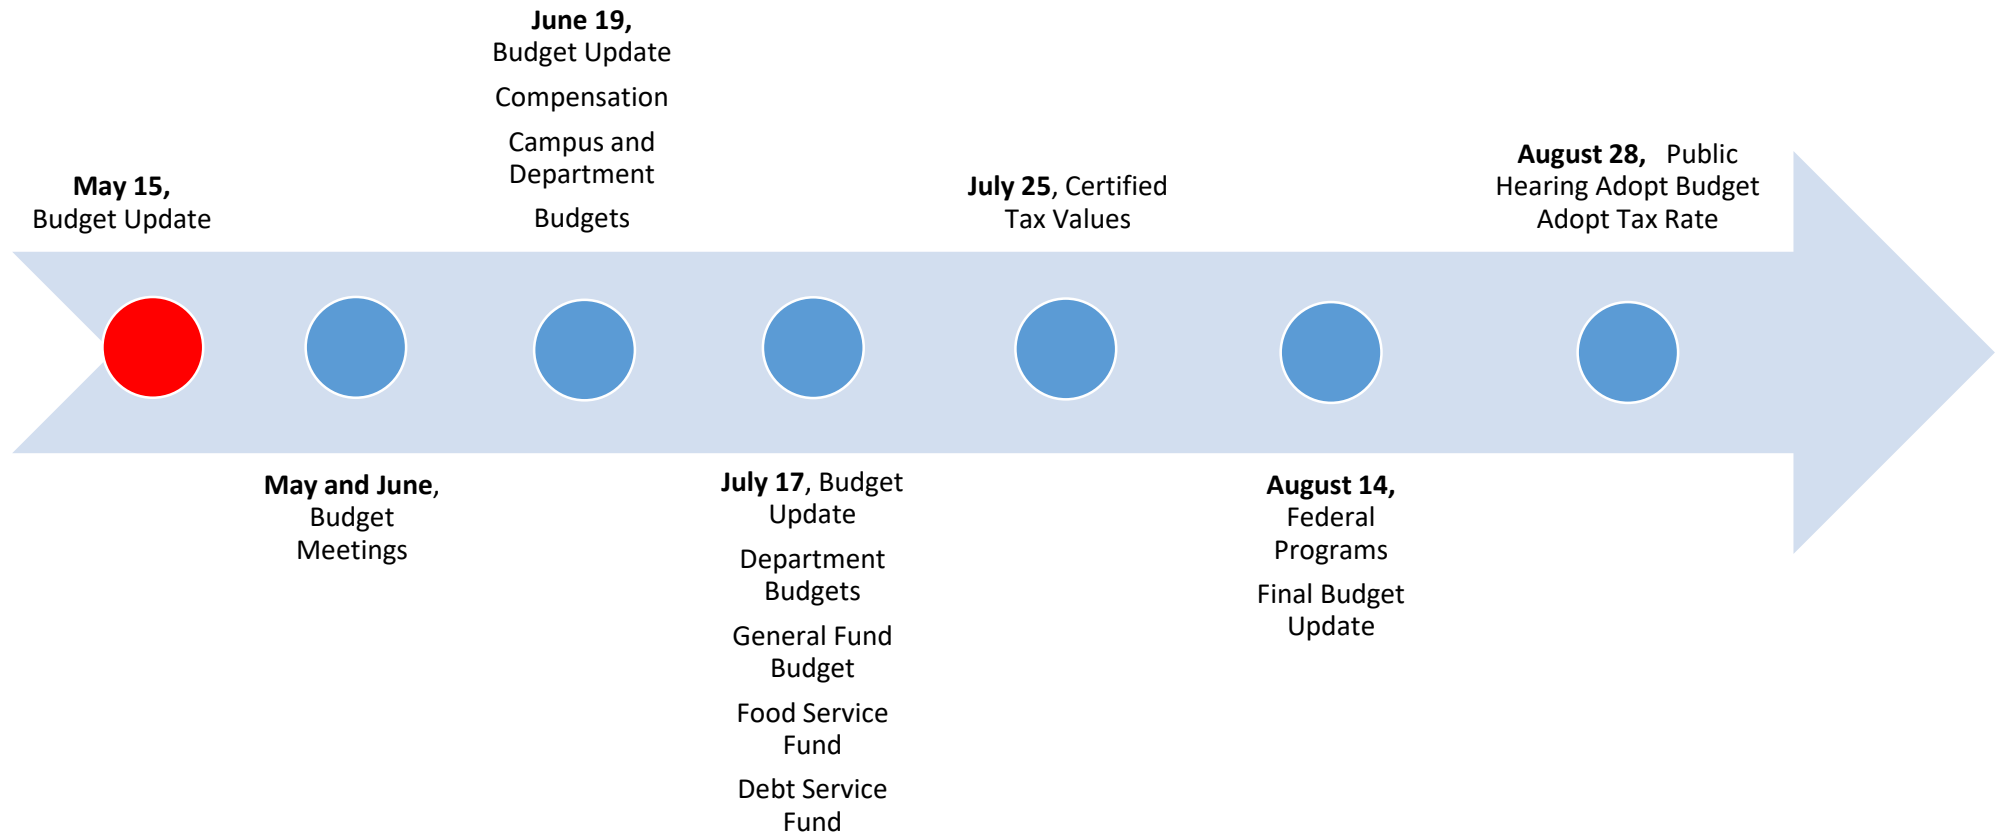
June 19, Budget Update

Compensation

Campus and Department Budgets

May 15, Budget Update

July 25, Certified Tax Values

August 28, Public Hearing Adopt Budget Adopt Tax Rate

May and June, Budget Meetings

July 17, Budget Update

Department Budgets

General Fund Budget

Food Service Fund

Debt Service Fund

August 14, Federal Programs

Final Budget Update